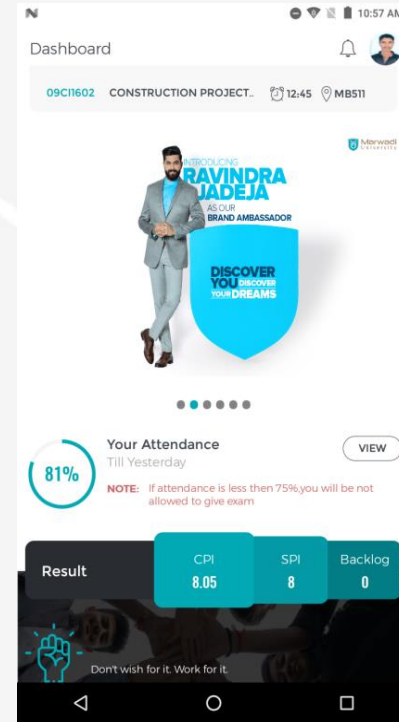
N 10:57 AM

Dashboard

09CI1602 CONSTRUCTION PROJECT.. 12:45 MB511

Marwadi University

INTRODUCING
RAVINDRA JADEJA
AS OUR
BRAND AMBASSADOR

DISCOVER YOU DISCOVER YOUR DREAMS

Your Attendance
Till Yesterday
81%
VIEW
NOTE: If attendance is less then 75%,you will be not allowed to give exam

Result
| CPI | SPI | Backlog |
|---|---|---|
| 8.05 | 8 | 0 |

Don't wish for it. Work for it.